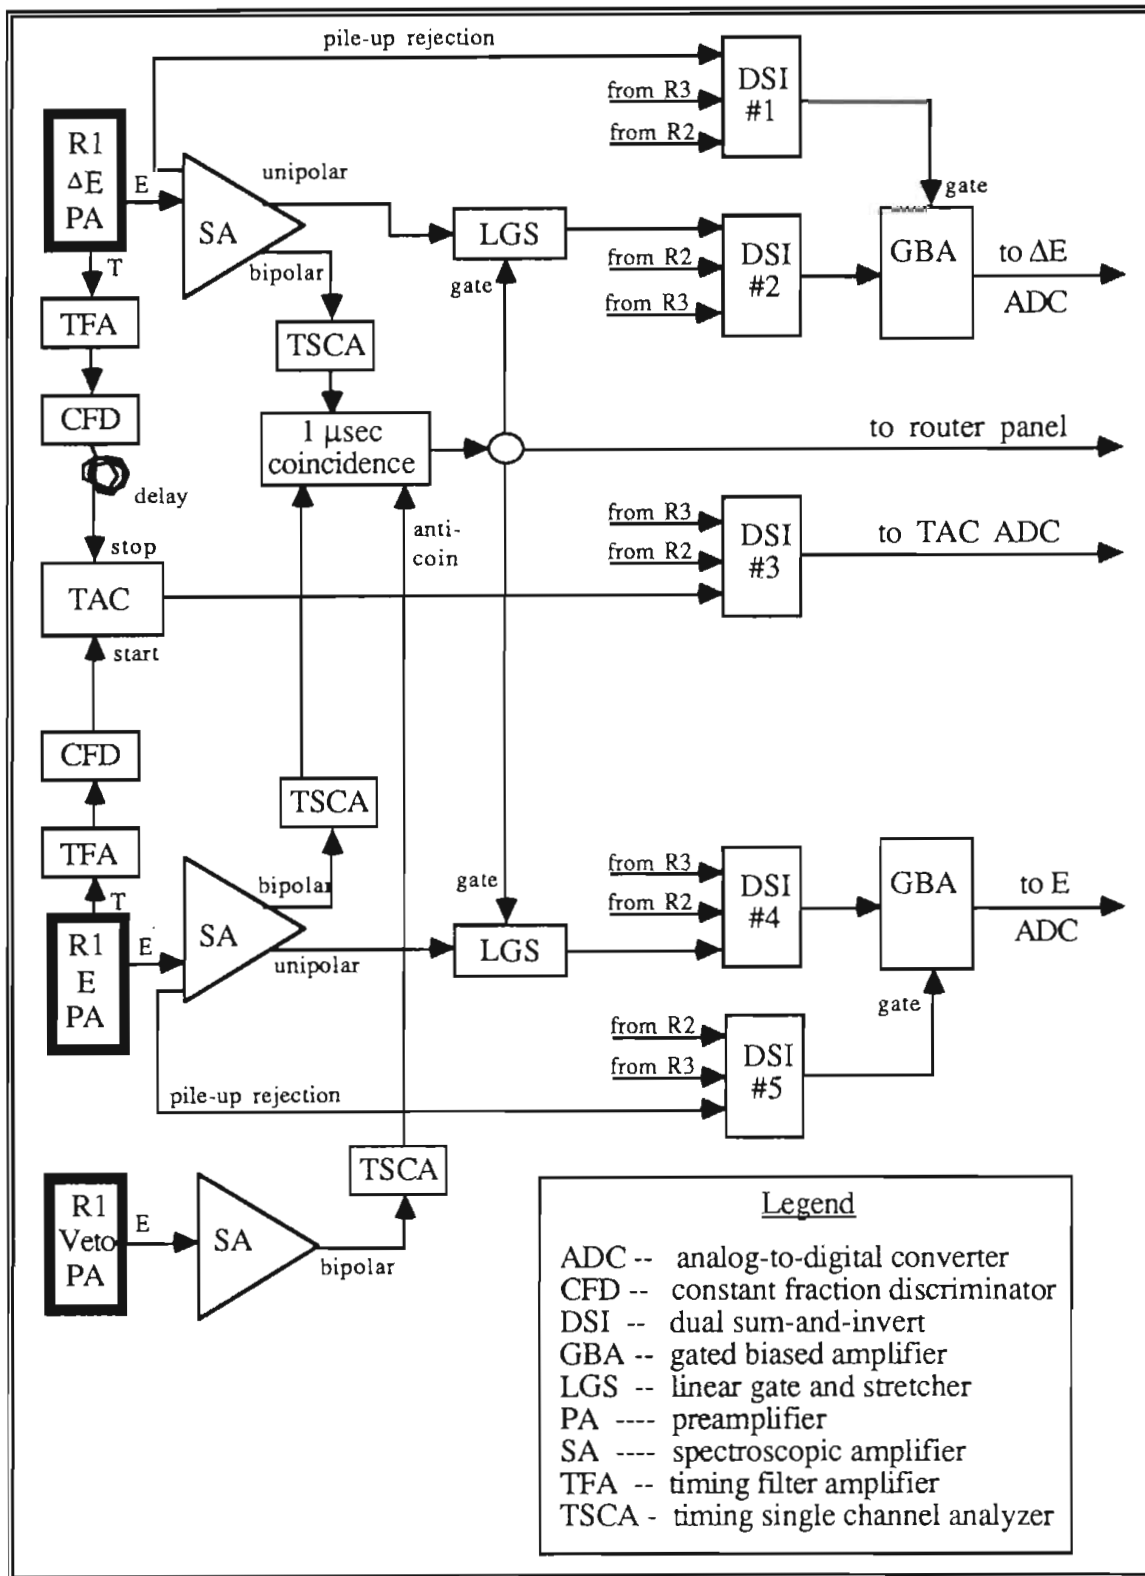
pile-up rejection

from R3
from R2
DSI #1

R1
$\Delta$E
PA

E

SA

unipolar

LGS

from R2
from R3
DSI #2

gate

GBA

to $\Delta$E
ADC

T

bipolar

gate

TFA

TSCA

CFD

1 $\mu$sec coincidence

to router panel

delay

anti-coin

from R3
from R2
DSI #3

to TAC ADC

stop

TAC

start

CFD

TSCA

TFA

T

bipolar

gate

from R3
from R2
DSI #4

GBA

to E
ADC

R1
E
PA

E

SA

unipolar

LGS

from R2
from R3
DSI #5

gate

pile-up rejection

TSCA

R1
Veto
PA

E

SA

bipolar

Legend

ADC -- analog-to-digital converter
CFD -- constant fraction discriminator
DSI -- dual sum-and-invert
GBA -- gated biased amplifier
LGS -- linear gate and stretcher
PA ---- preamplifier
SA ---- spectroscopic amplifier
TFA -- timing filter amplifier
TSCA - timing single channel analyzer